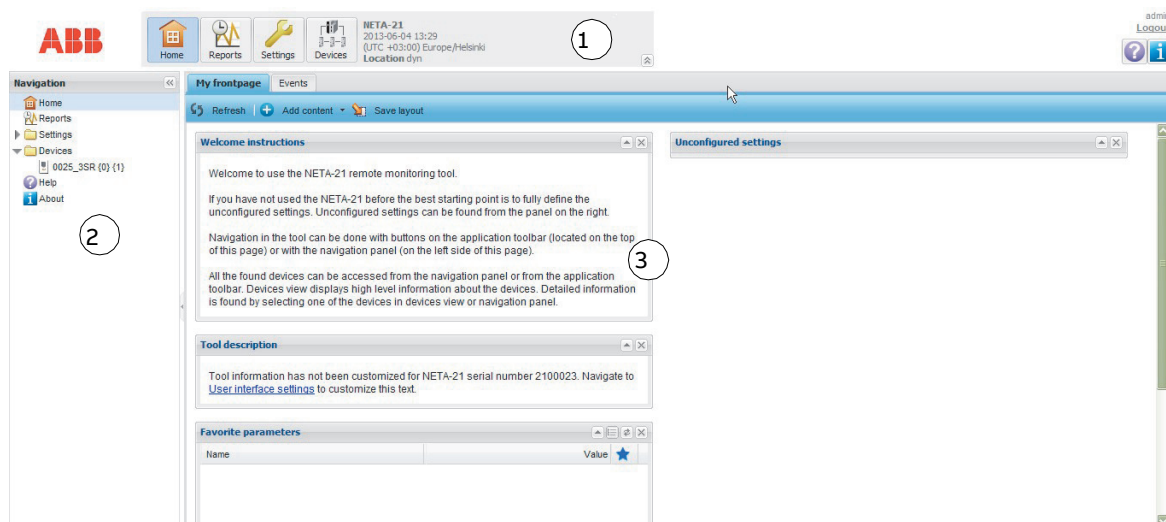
ABB

Home Reports Settings Devices

NETA-21
2013-06-04 13:29
(UTC +03:00) Europe/Helsinki
Location dyn

1

admi
Logou

Navigation
Home
Reports
Settings
Devices
0025_3SR {0} {1}
Help
About

2

My frontpage Events

Refresh Add content Save layout

Welcome instructions

Welcome to use the NETA-21 remote monitoring tool.

If you have not used the NETA-21 before the best starting point is to fully define the unconfigured settings. Unconfigured settings can be found from the panel on the right.

Navigation in the tool can be done with buttons on the application toolbar (located on the top of this page) or with the navigation panel (on the left side of this page).

All the found devices can be accessed from the navigation panel or from the application toolbar. Devices view displays high level information about the devices. Detailed information is found by selecting one of the devices in devices view or navigation panel.

3

Unconfigured settings

Tool description

Tool information has not been customized for NETA-21 serial number 2100023. Navigate to User interface settings to customize this text.

Favorite parameters

| Name | Value |
|---|---|